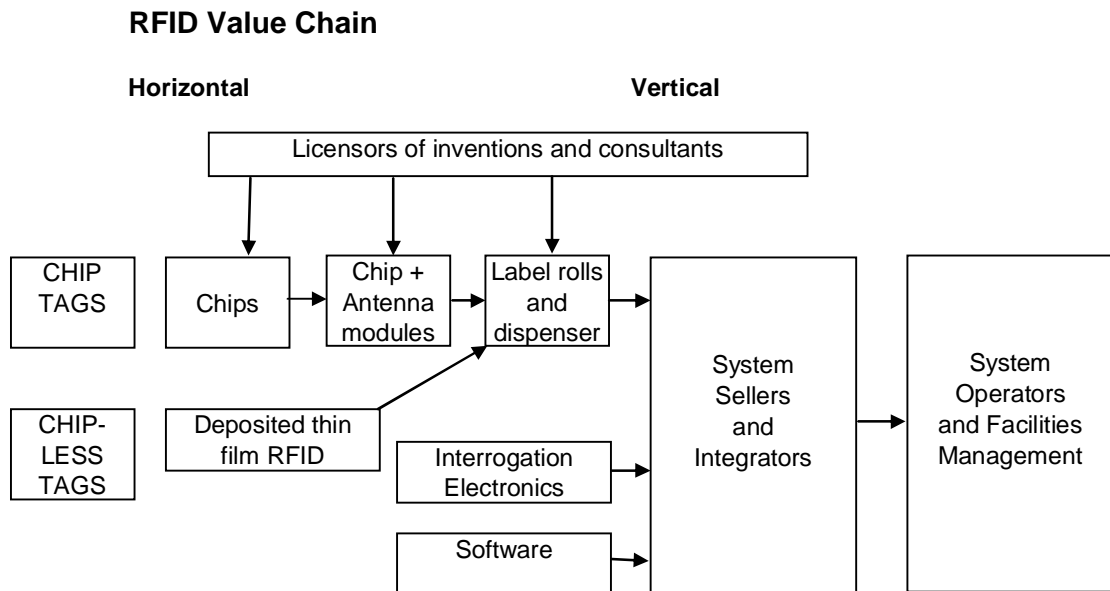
RFID Value Chain

Horizontal

Vertical

Licensors of inventions and consultants

CHIP TAGS

Chips

Chip + Antenna modules

Label rolls and dispenser

CHIP-LESS TAGS

Deposited thin film RFID

Interrogation Electronics

Software

System Sellers and Integrators

System Operators and Facilities Management